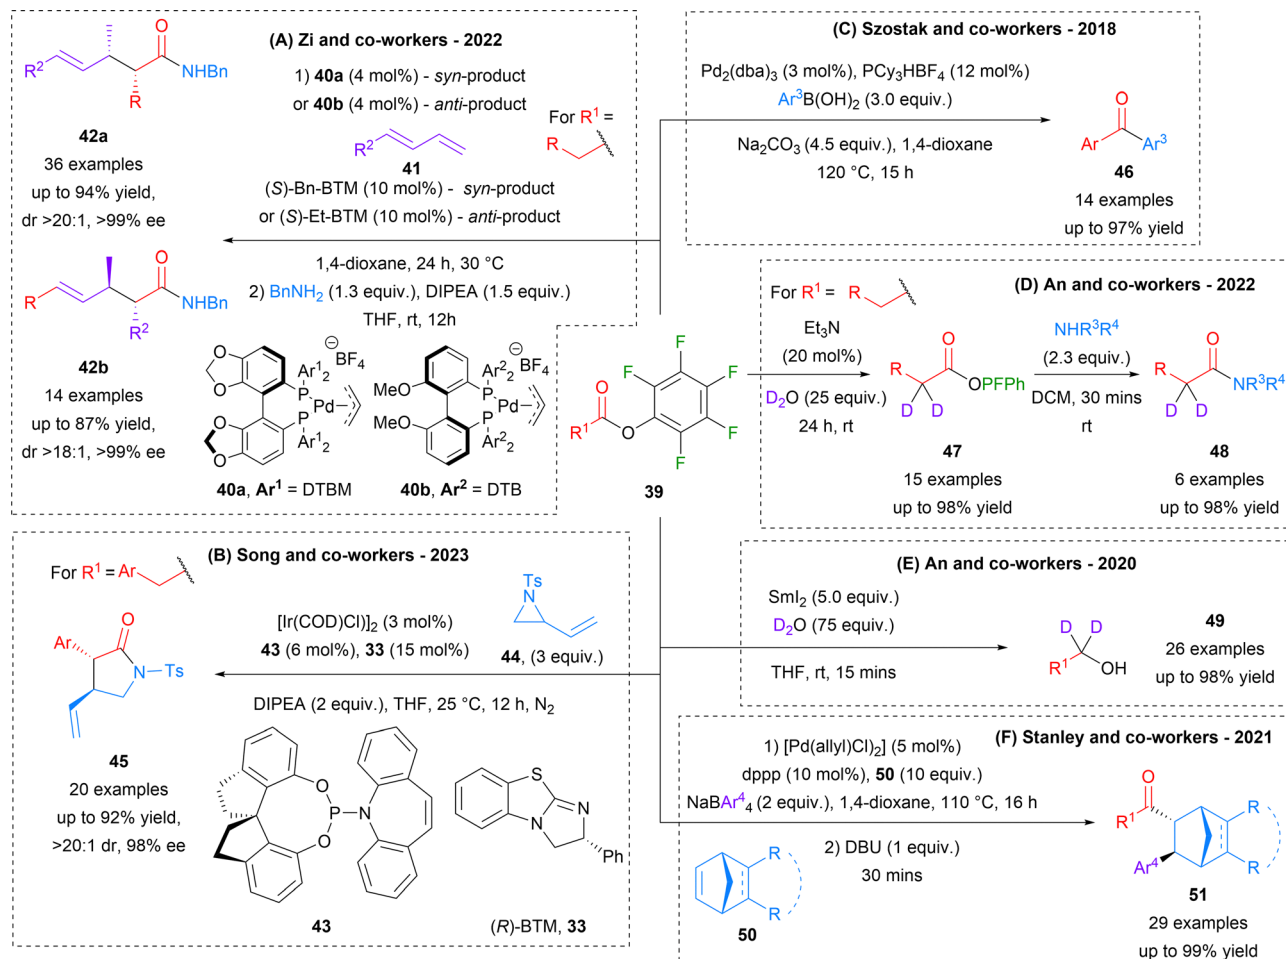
(A) Zi and co-workers - 2022

1) **40a** (4 mol%) - *syn*-product
or **40b** (4 mol%) - *anti*-product

For $R^1$ = R

$R^2$

**41**

(*S*)-Bn-BTM (10 mol%) - *syn*-product
or (*S*)-Et-BTM (10 mol%) - *anti*-product

1,4-dioxane, 24 h, 30 °C
2) $BnNH_2$ (1.3 equiv.), DIPEA (1.5 equiv.)
THF, rt, 12h

$R^2$ NHBn R

**42a**
36 examples
up to 94% yield,
dr >20:1, >99% ee

R NHBn $R^2$

**42b**
14 examples
up to 87% yield,
dr >18:1, >99% ee

$Ar^1_2$ P Pd P $Ar^1_2$ $BF_4$

MeO MeO $Ar^2_2$ P Pd P $Ar^2_2$ $BF_4$

**40a**, **Ar¹** = DTBM    **40b**, **Ar²** = DTB

(C) Szostak and co-workers - 2018

$Pd_2(dba)_3$ (3 mol%), $PCy_3HBF_4$ (12 mol%)
$Ar^3B(OH)_2$ (3.0 equiv.)

$Na_2CO_3$ (4.5 equiv.), 1,4-dioxane
120 °C, 15 h

Ar $Ar^3$

**46**
14 examples
up to 97% yield

For $R^1$ = R

(D) An and co-workers - 2022

$Et_3N$
(20 mol%)
$D_2O$ (25 equiv.)
24 h, rt

R D D OPFPh

**47**
15 examples
up to 98% yield

$NHR^3R^4$
(2.3 equiv.)
DCM, 30 mins
rt

R D D $NR^3R^4$

**48**
6 examples
up to 98% yield

F F F F F $R^1$

**39**

(B) Song and co-workers - 2023

For $R^1$ = Ar

$[Ir(COD)Cl]_2$ (3 mol%)
**43** (6 mol%), **33** (15 mol%)

Ts N

**44**, (3 equiv.)

DIPEA (2 equiv.), THF, 25 °C, 12 h, $N_2$

Ar N–Ts

**45**
20 examples
up to 92% yield,
>20:1 dr, 98% ee

O P N O

**43**

S N N Ph

(*R*)-BTM, **33**

(E) An and co-workers - 2020

$SmI_2$ (5.0 equiv.)
$D_2O$ (75 equiv.)

THF, rt, 15 mins

D D $R^1$ OH

**49**
26 examples
up to 98% yield

(F) Stanley and co-workers - 2021

1) $[Pd(allyl)Cl]_2$ (5 mol%)
dppp (10 mol%), **50** (10 equiv.)
$NaBAr^4_4$ (2 equiv.), 1,4-dioxane, 110 °C, 16 h

2) DBU (1 equiv.)
30 mins

R R

**50**

$R^1$ R R $Ar^4$

**51**
29 examples
up to 99% yield